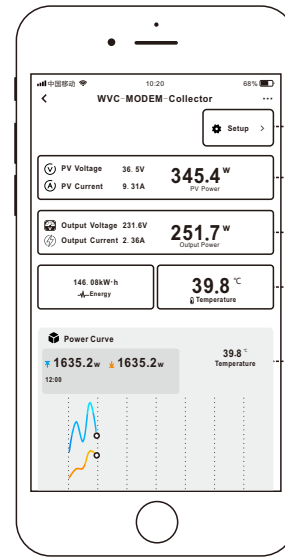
中国移动 10:20 68%

WVC-MODEM-Collector ...

Setup >

PV Voltage 36.5V
PV Current 9.31A
345.4 W
PV Power

Output Voltage 231.6V
Output Current 2.36A
251.7 W
Output Power

146.08kW·h
Energy

39.8 ℃
Temperature

Power Curve

1635.2 w 1635.2 w
12:00

39.8 ℃
Temperature